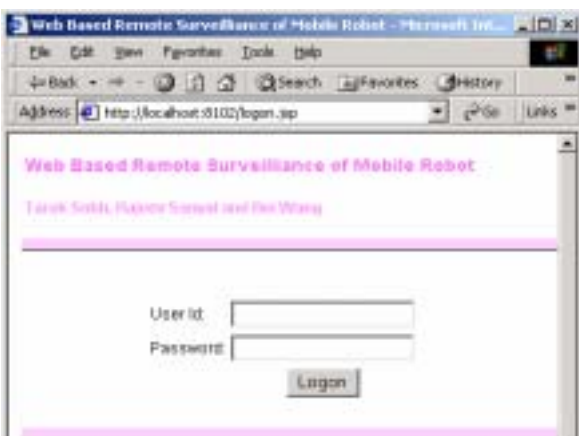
Web Based Remote Surveillance of Mobile Robot - Microsoft Int...

File Edit View Favorites Tools Help

Back Search Favorites History

Address http://localhost:8102/logon.jsp Go Links

Web Based Remote Surveillance of Mobile Robot

Tarek Sobh, Rajeev Sanyal and Bei Wang

User Id:

Password:

Logon